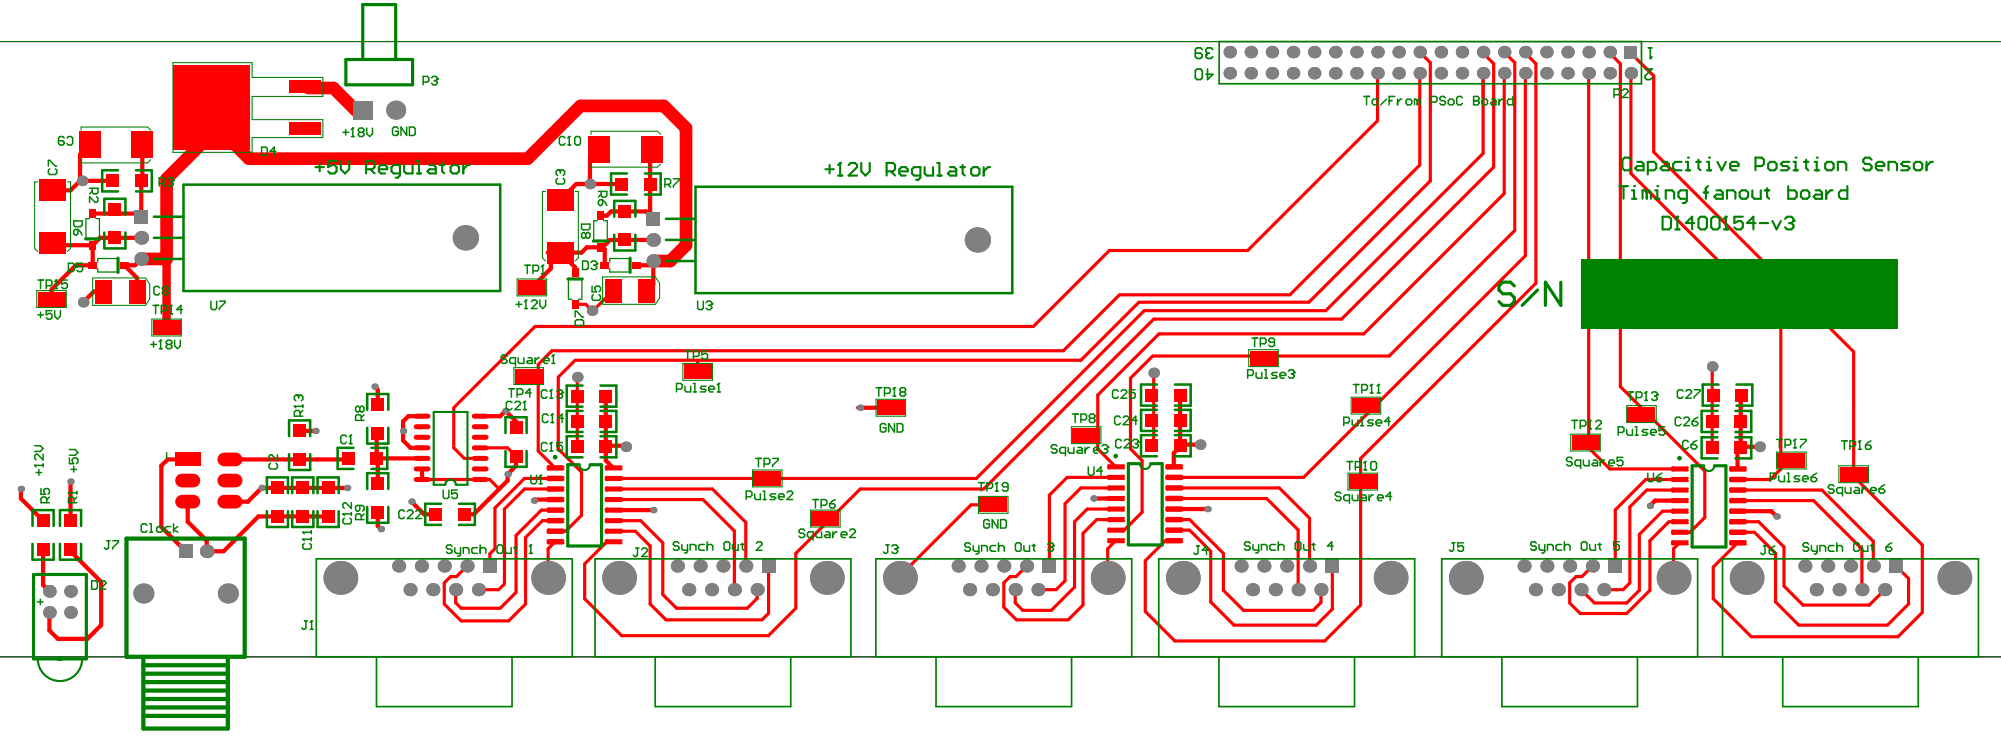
P3
+18V GND
39
40
1
2
To/From PSoC Board
P2
C9
C7
R2
R3
D6
D5
TP15
+5V
C8
TP14
+18V
D4
+5V Regulator
U7
C10
C3
R6
R7
D8
TP1
+12V
D3
D7
C5
+12V Regulator
U3
Capacitive Position Sensor
Timing fanout board
D1400154-v3
S/N
Square1
TP4
TP5
Pulse1
TP18
GND
TP9
Pulse3
TP11
Pulse4
TP13
Pulse5
TP12
Square5
C27
C26
C6
TP17
Pulse6
TP16
Square6
R8
R13
C21
C13
C14
C15
C1
C2
U5
C22
C12
R9
C11
U1
TP7
Pulse2
TP6
Square2
TP19
GND
TP8
Square3
C25
C24
C23
U4
TP10
Square4
U6
+12V
+5V
R5
R1
D2
Clock
J7
J1
Synch Out 1
J2
Synch Out 2
J3
Synch Out 3
J4
Synch Out 4
J5
Synch Out 5
J6
Synch Out 6